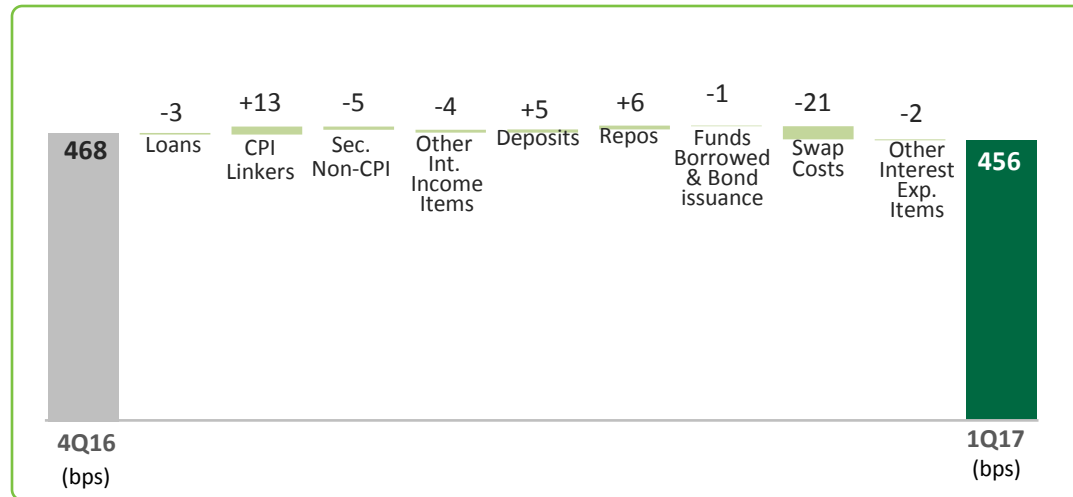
468

-3
Loans

+13
CPI Linkers

-5
Sec. Non-CPI

-4
Other Int. Income Items

+5
Deposits

+6
Repos

-1
Funds Borrowed & Bond issuance

-21
Swap Costs

-2
Other Interest Exp. Items

456

4Q16
(bps)

1Q17
(bps)